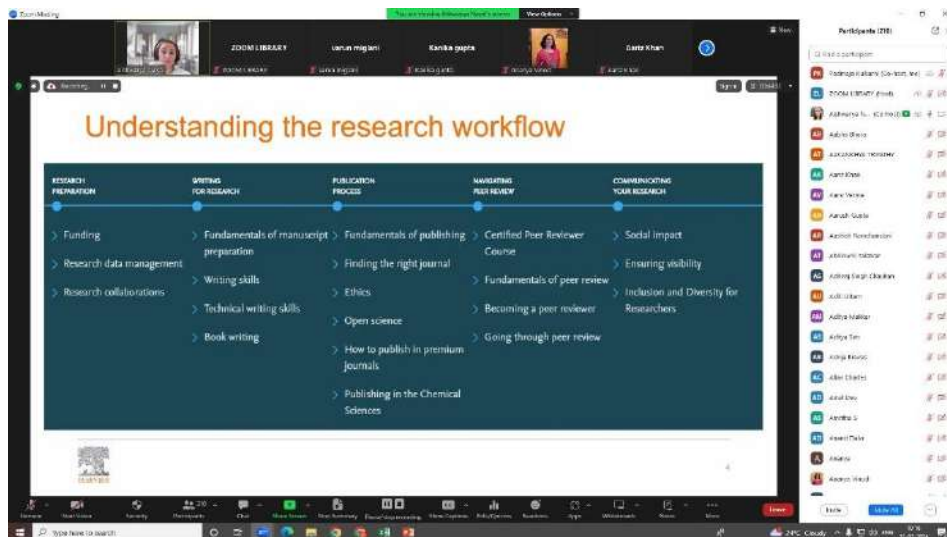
Zoom Meeting

View Options

ZOOM LIBRARY

tarun miglani

Kanika gupta

Dariz Khan

Recording

Understanding the research workflow

RESEARCH PREPARATION

Funding

Research data management

Research collaborations

WRITING FOR RESEARCH

Fundamentals of manuscript preparation

Writing skills

Technical writing skills

Book writing

PUBLICATION PROCESS

Fundamentals of publishing

Finding the right journal

Ethics

Open science

How to publish in premium journals

Publishing in the Chemical Sciences

NAVIGATING PEER REVIEW

Certified Peer Reviewer Course

Fundamentals of peer review

Becoming a peer reviewer

Going through peer review

COMMUNICATING YOUR RESEARCH

Social impact

Ensuring visibility

Inclusion and Diversity for Researchers

ELSEVIER

4

Participants (218)

Find a participant

ZOOM LIBRARY (Host)

Aarti Khan

Aarav Verma

Aditya Malhar

Aditya Sen

Allen Charles

Amit Dey

Anitha S

Anand Dube

Invite

Mute All

Leave

Type here to search

24°C Cloudy